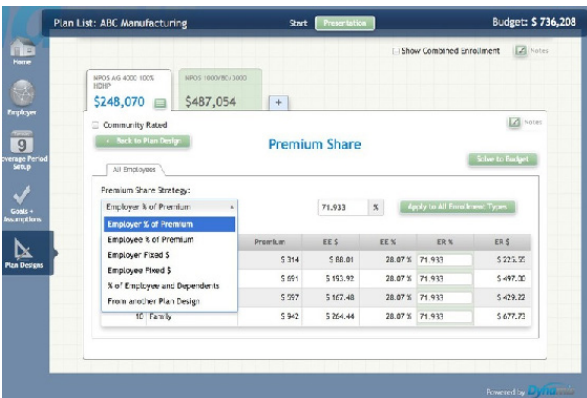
Plan List: ABC Manufacturing

Start

Presentation

Budget: $ 736,208

Home

Employer

9

Average Period Setup

Goals + Assumptions

Plan Designs

Show Combined Enrollment

Notes

NPOS AG 4000 100% HDHP

$248,070

NPOS 1000/80/3000

$487,054

+

Community Rated

Notes

< Back to Plan Design

Premium Share

Solve to Budget

All Employees

Premium Share Strategy:

Employer % of Premium

71.933

%

Apply to All Enrollment Types

Employer % of Premium

Employee % of Premium

Employer Fixed $

Employee Fixed $

% of Employee and Dependents

From another Plan Design

| | Premium | EE $ | EE % | ER % | ER $ |
|---|---|---|---|---|---|
| | $ 314 | $ 88.01 | 28.07 % | 71.933 | $ 225.56 |
| | $ 691 | $ 193.92 | 28.07 % | 71.933 | $ 497.30 |
| | $ 597 | $ 167.48 | 28.07 % | 71.933 | $ 429.22 |
| 10 Family | $ 942 | $ 264.44 | 28.07 % | 71.933 | $ 677.73 |

Powered by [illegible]